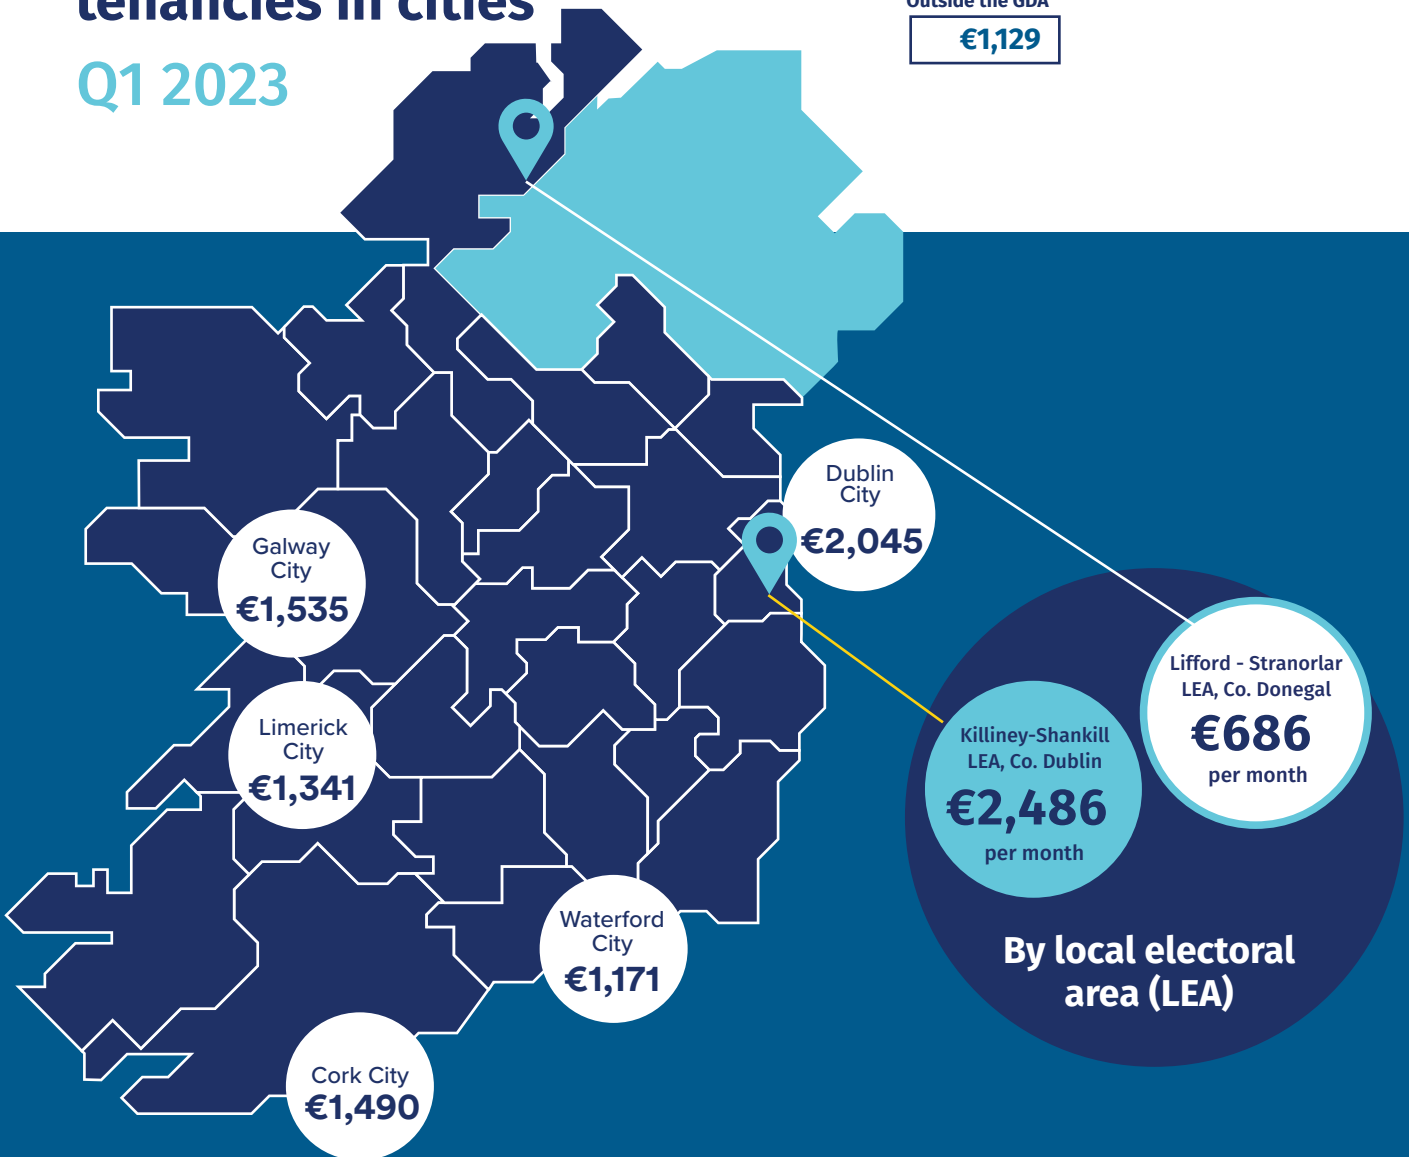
tenancies in cities
Q1 2023

Outside the GDA
€1,129

Dublin City
€2,045

Galway City
€1,535

Limerick City
€1,341

Waterford City
€1,171

Cork City
€1,490

Lifford - Stranorlar LEA, Co. Donegal
€686
per month

Killiney-Shankill LEA, Co. Dublin
€2,486
per month

By local electoral area (LEA)